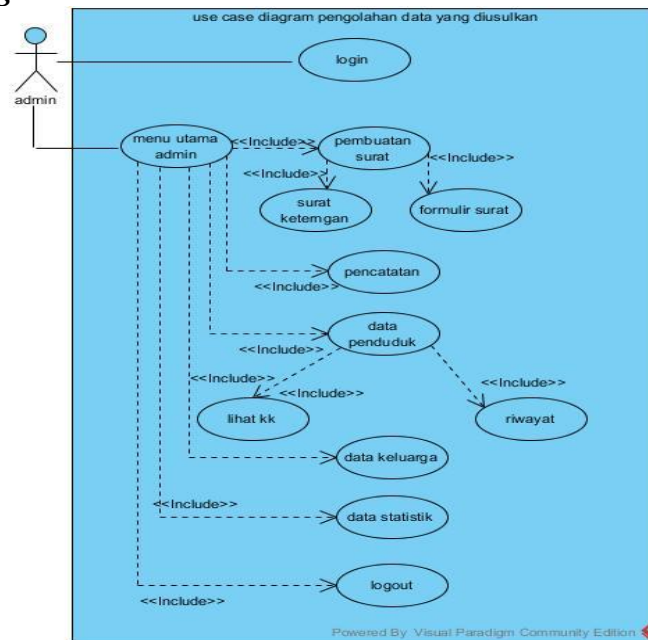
use case diagram pengolahan data yang diusulkan

admin

login

menu utama admin

<<Include>>

pembuatan surat

<<Include>>

<<Include>>

surat keterngan

formulir surat

pencatatan

<<Include>>

data penduduk

<<Include>>

<<Include>>

<<Include>>

<<Include>>

lihat kk

riwayat

data keluarga

<<Include>>

data statistik

logout

<<Include>>

Powered By Visual Paradigm Community Edition